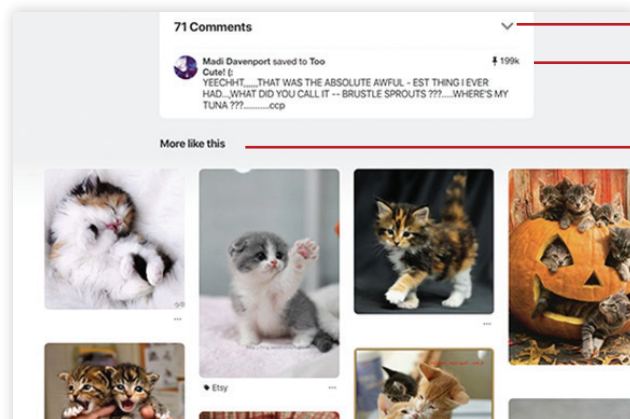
71 Comments

Madi Davenport saved to Too
Cute! (:
YEECHHT,,,,,,THAT WAS THE ABSOLUTE AWFUL - EST THING I EVER HAD....WHAT DID YOU CALL IT -- BRUSTLE SPROUTS ???.....WHERE'S MY TUNA ???..........ccp

199k

More like this

Etsy